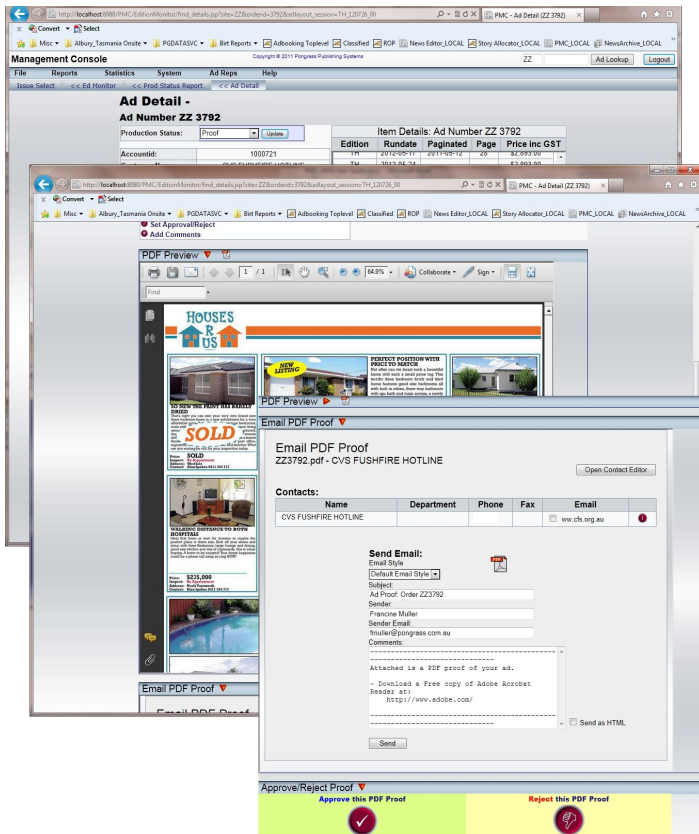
http://localhost:8080/PMC/EditionMonitor/find_details.jsp?site=ZZ&orderid=3792&adlayout_session=TH_120726_00
PMC - Ad Detail (ZZ 3792)
Convert Select
Misc Albury_Tasmania Onsite PGDATASVC Birt Reports Adbooking Toplevel Classified ROP News Editor_LOCAL Story Allocator_LOCAL PMC_LOCAL NewsArchive_LOCAL
Management Console
Copyright © 2011 Pongrass Publishing Systems
ZZ Ad Lookup Logout
File Reports Statistics System Ad Reps Help
Issue Select << Ed Monitor << Prod Status Report << Ad Detail

Ad Detail -
Ad Number ZZ 3792
Production Status: Proof Update
Accountid: 1000721

Item Details: Ad Number ZZ 3792
| Edition | Rundate | Paginated | Page | Price inc GST |
|---|---|---|---|---|
| TH | 2012-05-17 | 2011-05-12 | 20 | $2,893.00 |
| TH | 2012-05-24 | | | $2,893.00 |

http://localhost:8080/PMC/EditionMonitor/find_details.jsp?site=ZZ&orderid=3792&adlayout_session=TH_120726_00
PMC - Ad Detail (ZZ 3792)
Convert Select
Misc Albury_Tasmania Onsite PGDATASVC Birt Reports Adbooking Toplevel Classified ROP News Editor_LOCAL Story Allocator_LOCAL PMC_LOCAL NewsArchive_LOCAL
Set Approval/Reject
Add Comments
PDF Preview
1 / 1 64.9% Collaborate Sign
Find
HOUSES R US
NEW LISTING
PERFECT POSITION WITH PRICE TO MATCH
SOLD
WALKING DISTANCE TO BOTH HOSPITALS
Price: $225,000
PDF Preview
Email PDF Proof
Email PDF Proof

Email PDF Proof
ZZ3792.pdf - CVS FUSHFIRE HOTLINE
Open Contact Editor
Contacts:
| Name | Department | Phone | Fax | Email |
|---|---|---|---|---|
| CVS FUSHFIRE HOTLINE | | | | ww.cfs.org.au |

Send Email:
Email Style
Default Email Style
Subject:
Ad Proof: Order ZZ3792
Sender:
Francine Muller
Sender Email:
fmuller@pongrass.com.au
Comments:
-----------------------------
Attached is a PDF proof of your ad.

- Download a Free copy of Adobe Acrobat Reader at:
http://www.adobe.com/
-----------------------------
Send as HTML
Send

Approve/Reject Proof
Approve this PDF Proof
Reject this PDF Proof